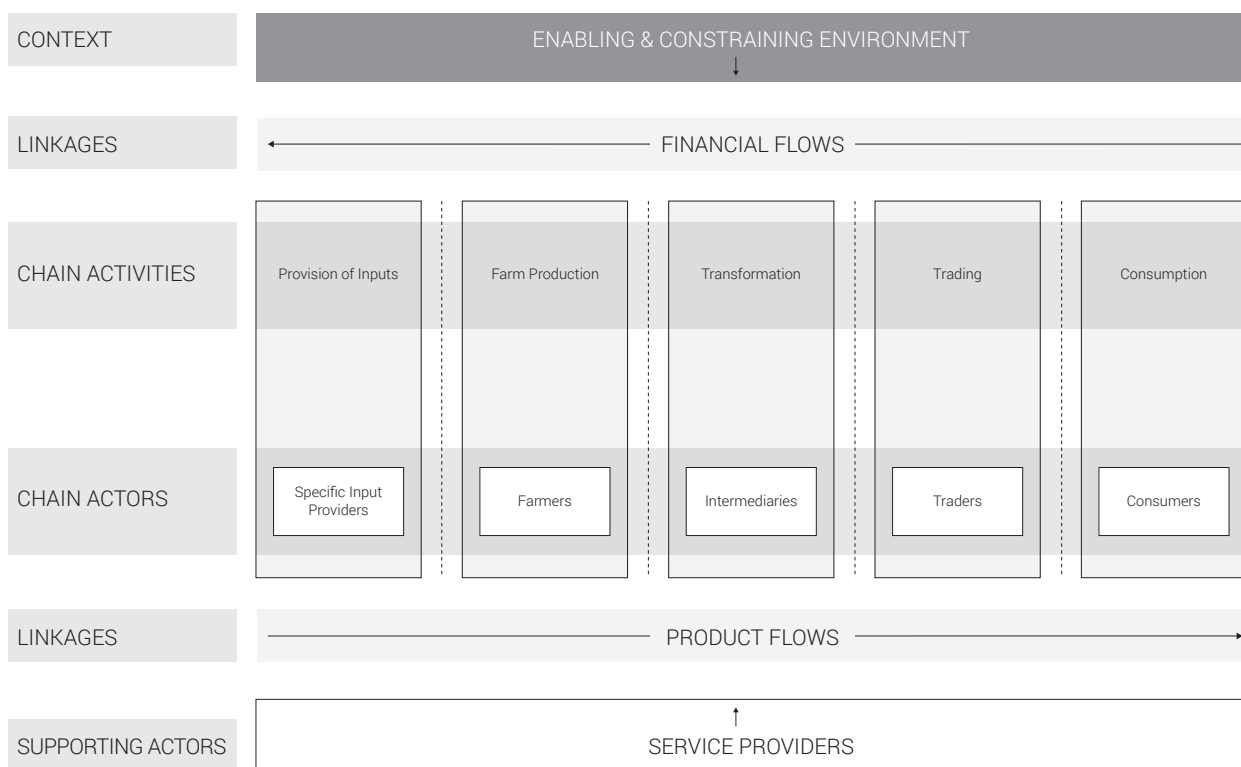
CONTEXT
ENABLING & CONSTRAINING ENVIRONMENT

LINKAGES
FINANCIAL FLOWS

CHAIN ACTIVITIES
Provision of Inputs
Farm Production
Transformation
Trading
Consumption

CHAIN ACTORS
Specific Input Providers
Farmers
Intermediaries
Traders
Consumers

LINKAGES
PRODUCT FLOWS

SUPPORTING ACTORS
SERVICE PROVIDERS